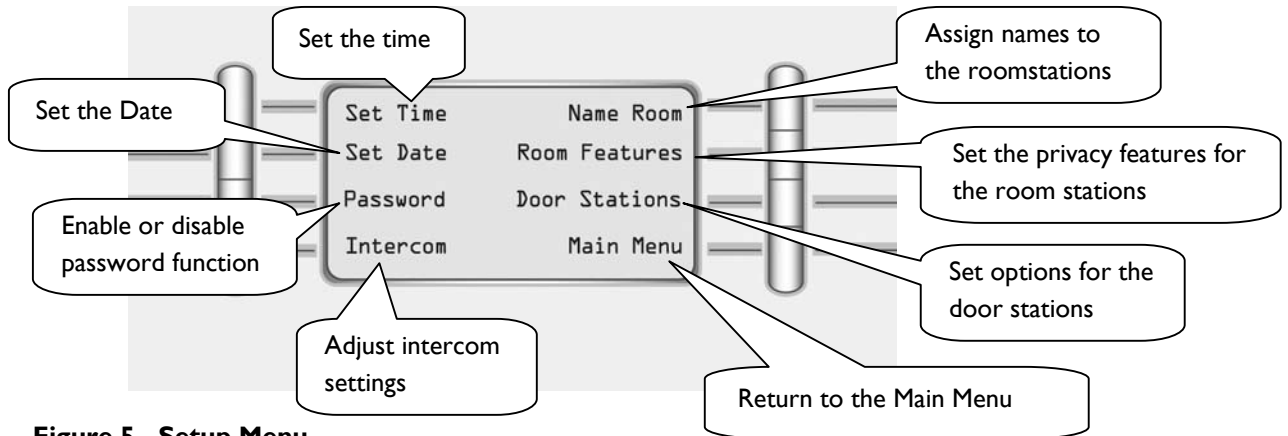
Set the time

Assign names to the roomstations

Set the Date

Set Time

Name Room

Set Date

Room Features

Set the privacy features for the room stations

Password

Door Stations

Enable or disable password function

Intercom

Main Menu

Set options for the door stations

Adjust intercom settings

Return to the Main Menu

Figure 5 - Setup Menu